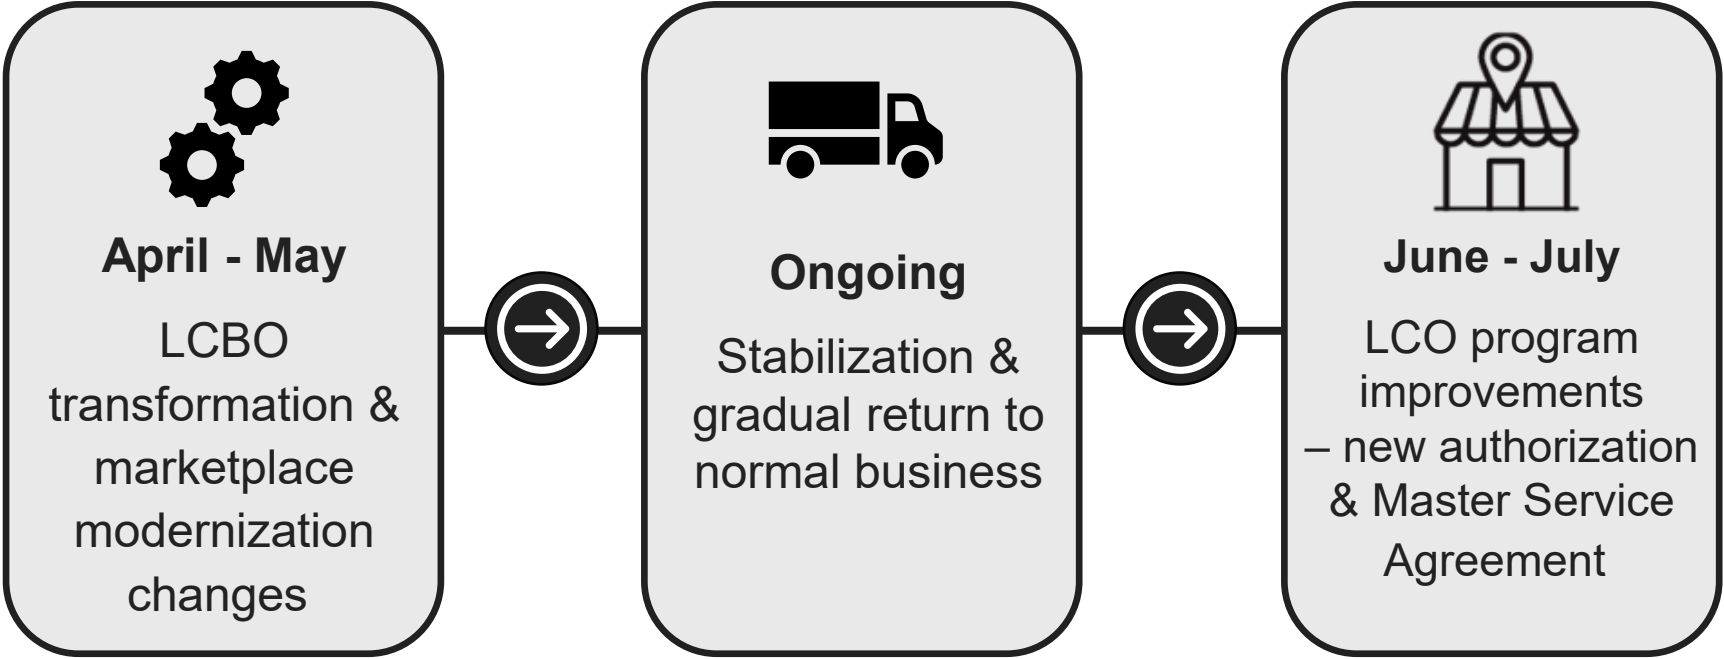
April - May

LCBO transformation & marketplace modernization changes

Ongoing

Stabilization & gradual return to normal business

June - July

LCO program improvements – new authorization & Master Service Agreement